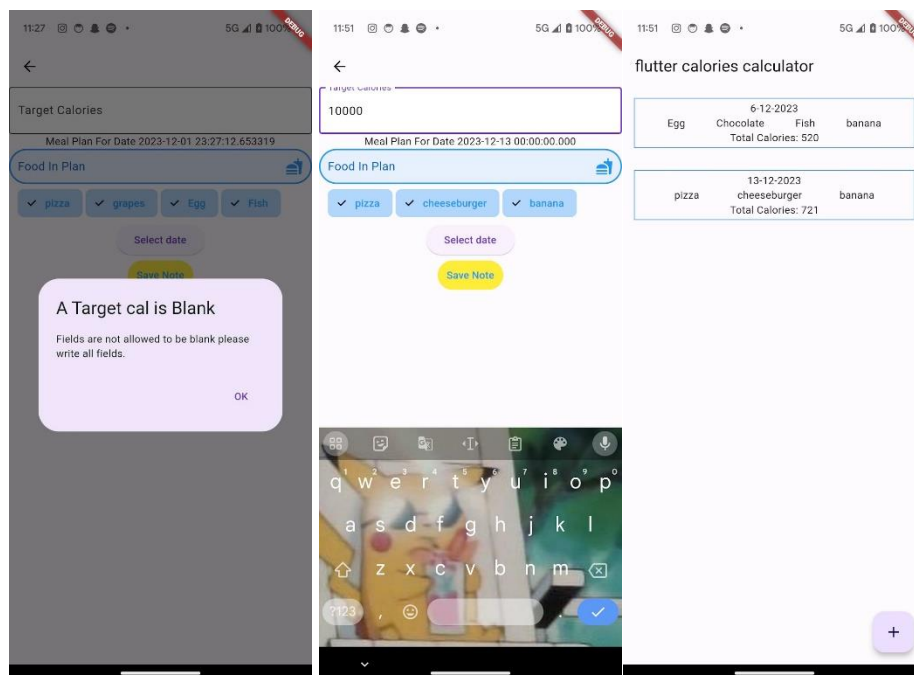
11:27 5G 100% DEBUG

Target Calories

Meal Plan For Date 2023-12-01 23:27:12.653319

Food In Plan

pizza grapes Egg Fish

Select date

Save Note

A Target cal is Blank

Fields are not allowed to be blank please write all fields.

OK

11:51 5G 100% DEBUG

Target Calories

10000

Meal Plan For Date 2023-12-13 00:00:00.000

Food In Plan

pizza cheeseburger banana

Select date

Save Note

q w e r t y u i o p
a s d f g h j k l
z x c v b n m
?123

11:51 5G 100% DEBUG

flutter calories calculator

6-12-2023
Egg Chocolate Fish banana
Total Calories: 520

13-12-2023
pizza cheeseburger banana
Total Calories: 721

+